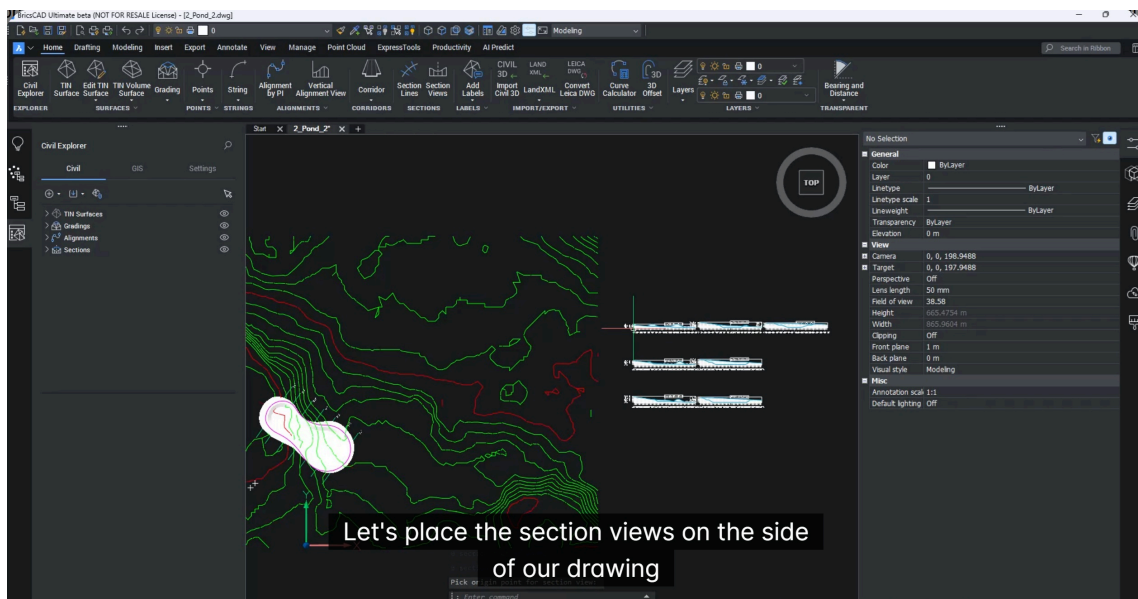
BricsCAD Ultimate beta (NOT FOR RESALE License) - [2_Pond_2.dwg]

Modeling

Home Drafting Modeling Insert Export Annotate View Manage Point Cloud ExpressTools Productivity AI Predict

Search in Ribbon

Civil Explorer
TIN Surface
Edit TIN Surface
TIN Volume Surface
Grading
Points
String
Alignment by PI
Vertical Alignment View
Corridor
Section Lines
Section Views
Add Labels
Import Civil 3D
LandXML
Convert Leica DWG
Curve Calculator
3D Offset
Layers
Bearing and Distance

EXPLORER SURFACES POINTS STRINGS ALIGNMENTS CORRIDORS SECTIONS LABELS IMPORT/EXPORT UTILITIES LAYERS TRANSPARENT

Civil Explorer

Civil GIS Settings

TIN Surfaces
Gradings
Alignments
Sections

Start 2_Pond_2*

TOP

No Selection

| General | |
|---|---|
| Color | ByLayer |
| Layer | 0 |
| Linetype | ByLayer |
| Linetype scale | 1 |
| Lineweight | ByLayer |
| Transparency | ByLayer |
| Elevation | 0 m |
| View | |
| Camera | 0, 0, 198.9488 |
| Target | 0, 0, 197.9488 |
| Perspective | Off |
| Lens length | 50 mm |
| Field of view | 38.58 |
| Height | 665.4754 m |
| Width | 865.9604 m |
| Clipping | Off |
| Front plane | 1 m |
| Back plane | 0 m |
| Visual style | Modeling |
| Misc | |
| Annotation scal | 1:1 |
| Default lighting | Off |

Let's place the section views on the side of our drawing

Pick or

: Enter command